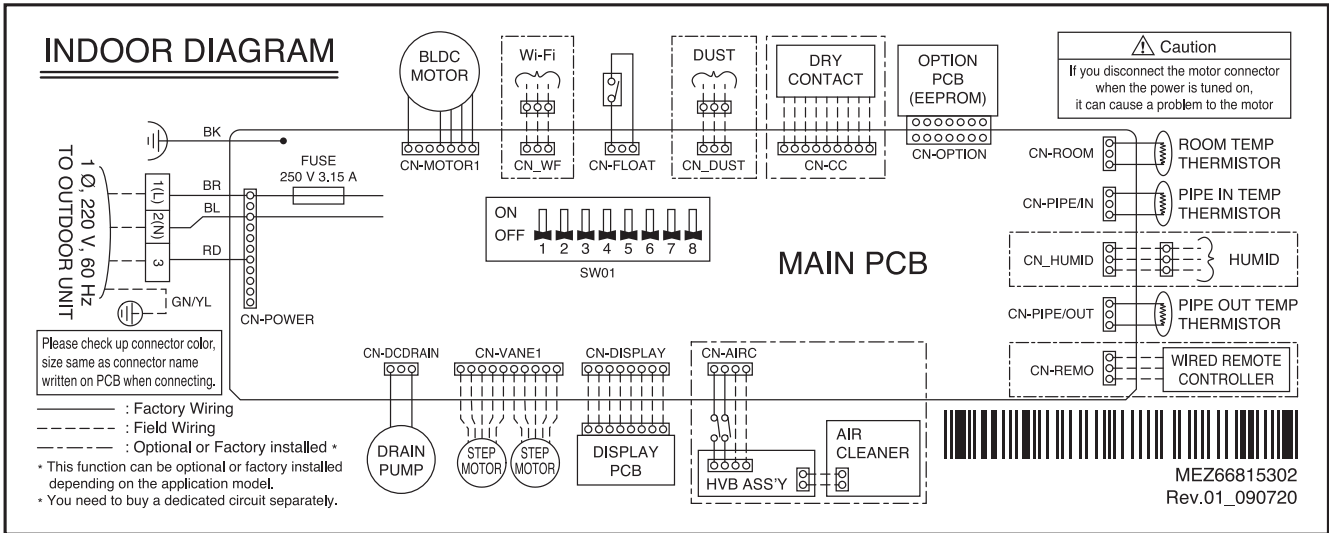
INDOOR DIAGRAM

BLDC MOTOR

Wi-Fi

DUST

DRY CONTACT

OPTION PCB (EEPROM)

⚠ Caution
If you disconnect the motor connector when the power is tuned on, it can cause a problem to the motor

BK

CN-MOTOR1

CN_WF

CN-FLOAT

CN_DUST

CN-CC

CN-OPTION

CN-ROOM

ROOM TEMP THERMISTOR

TO OUTDOOR UNIT
1 Ø, 220 V, 60 Hz

FUSE
250 V 3.15 A

BR

BL

1(L)

2(N)

3

RD

CN-PIPE/IN

PIPE IN TEMP THERMISTOR

ON
OFF
1 2 3 4 5 6 7 8
SW01

MAIN PCB

CN_HUMID

HUMID

GN/YL

CN-POWER

CN-PIPE/OUT

PIPE OUT TEMP THERMISTOR

Please check up connector color, size same as connector name written on PCB when connecting.

CN-DCDRAIN

CN-VANE1

CN-DISPLAY

CN-AIRC

CN-REMO

WIRED REMOTE CONTROLLER

——— : Factory Wiring
- - - - : Field Wiring
—·—·— : Optional or Factory installed *
* This function can be optional or factory installed depending on the application model.
* You need to buy a dedicated circuit separately.

DRAIN PUMP

STEP MOTOR

STEP MOTOR

DISPLAY PCB

HVB ASS'Y

AIR CLEANER

MEZ66815302
Rev.01_090720